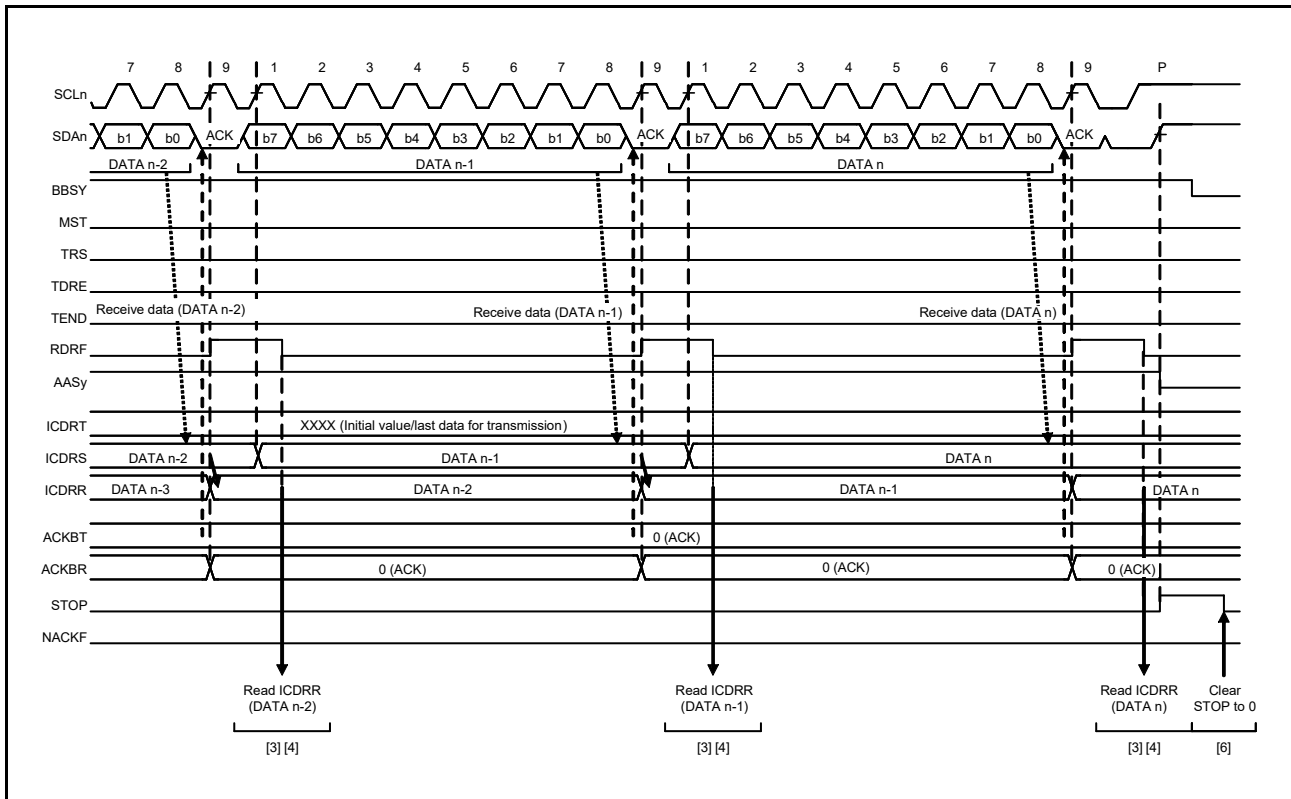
7 8 9 1 2 3 4 5 6 7 8 9 1 2 3 4 5 6 7 8 9 P

SCLn

SDAn b1 b0 ACK b7 b6 b5 b4 b3 b2 b1 b0 ACK b7 b6 b5 b4 b3 b2 b1 b0 ACK

DATA n-2 DATA n-1 DATA n

BBSY

MST

TRS

TDRE

TEND Receive data (DATA n-2) Receive data (DATA n-1) Receive data (DATA n)

RDRF

AASy

ICDRT XXXX (Initial value/last data for transmission)

ICDRS DATA n-2 DATA n-1 DATA n

ICDRR DATA n-3 DATA n-2 DATA n-1 DATA n

ACKBT 0 (ACK)

ACKBR 0 (ACK) 0 (ACK) 0 (ACK)

STOP

NACKF

Read ICDRR (DATA n-2)

[3] [4]

Read ICDRR (DATA n-1)

[3] [4]

Read ICDRR (DATA n)

[3] [4]

Clear STOP to 0

[6]